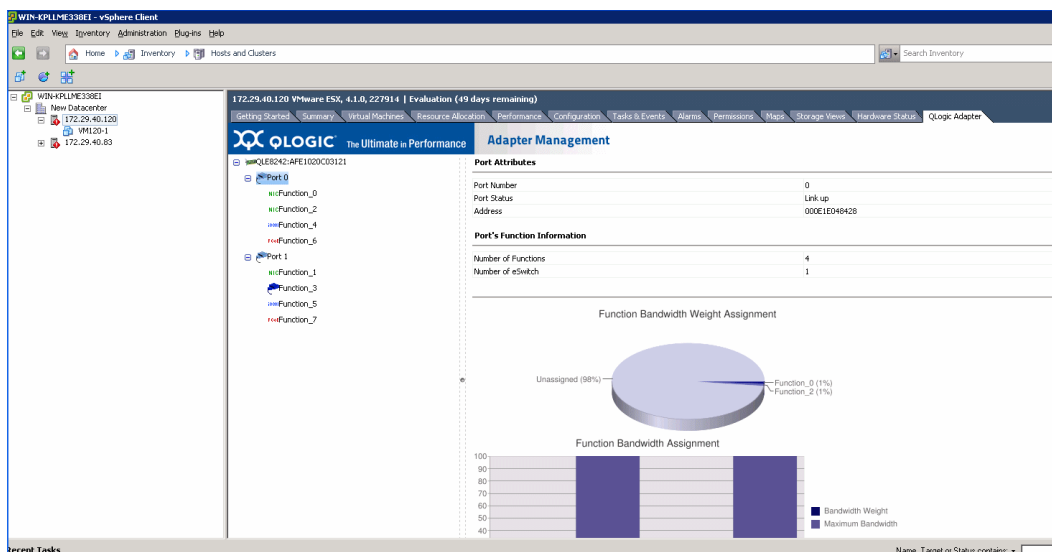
WIN-KPLLME338EI - vSphere Client

File Edit View Inventory Administration Plug-ins Help

Home Inventory Hosts and Clusters

Search Inventory

WIN-KPLLME338EI
New Datacenter
172.29.40.120
VM120-1
172.29.40.83

172.29.40.120 VMware ESX, 4.1.0, 227914 | Evaluation (49 days remaining)

Getting Started Summary Virtual Machines Resource Allocation Performance Configuration Tasks & Events Alarms Permissions Maps Storage Views Hardware Status QLogic Adapter

QLOGIC The Ultimate in Performance

Adapter Management

QLE8242:AFE1020C03121
Port 0
NICFunction_0
NICFunction_2
iSCSIFunction_4
FCoEFunction_6
Port 1
NICFunction_1
Function_3
iSCSIFunction_5
FCoEFunction_7

Port Attributes

| | |
|---|---|
| Port Number | 0 |
| Port Status | Link up |
| Address | 000E1E048428 |

Port's Function Information

| | |
|---|---|
| Number of Functions | 4 |
| Number of eSwitch | 1 |

Function Bandwidth Weight Assignment

Unassigned (98%)
Function_0 (1%)
Function_2 (1%)

Function Bandwidth Assignment

100
90
80
70
60
50
40

Bandwidth Weight
Maximum Bandwidth

Recent Tasks

Name, Target or Status contains: